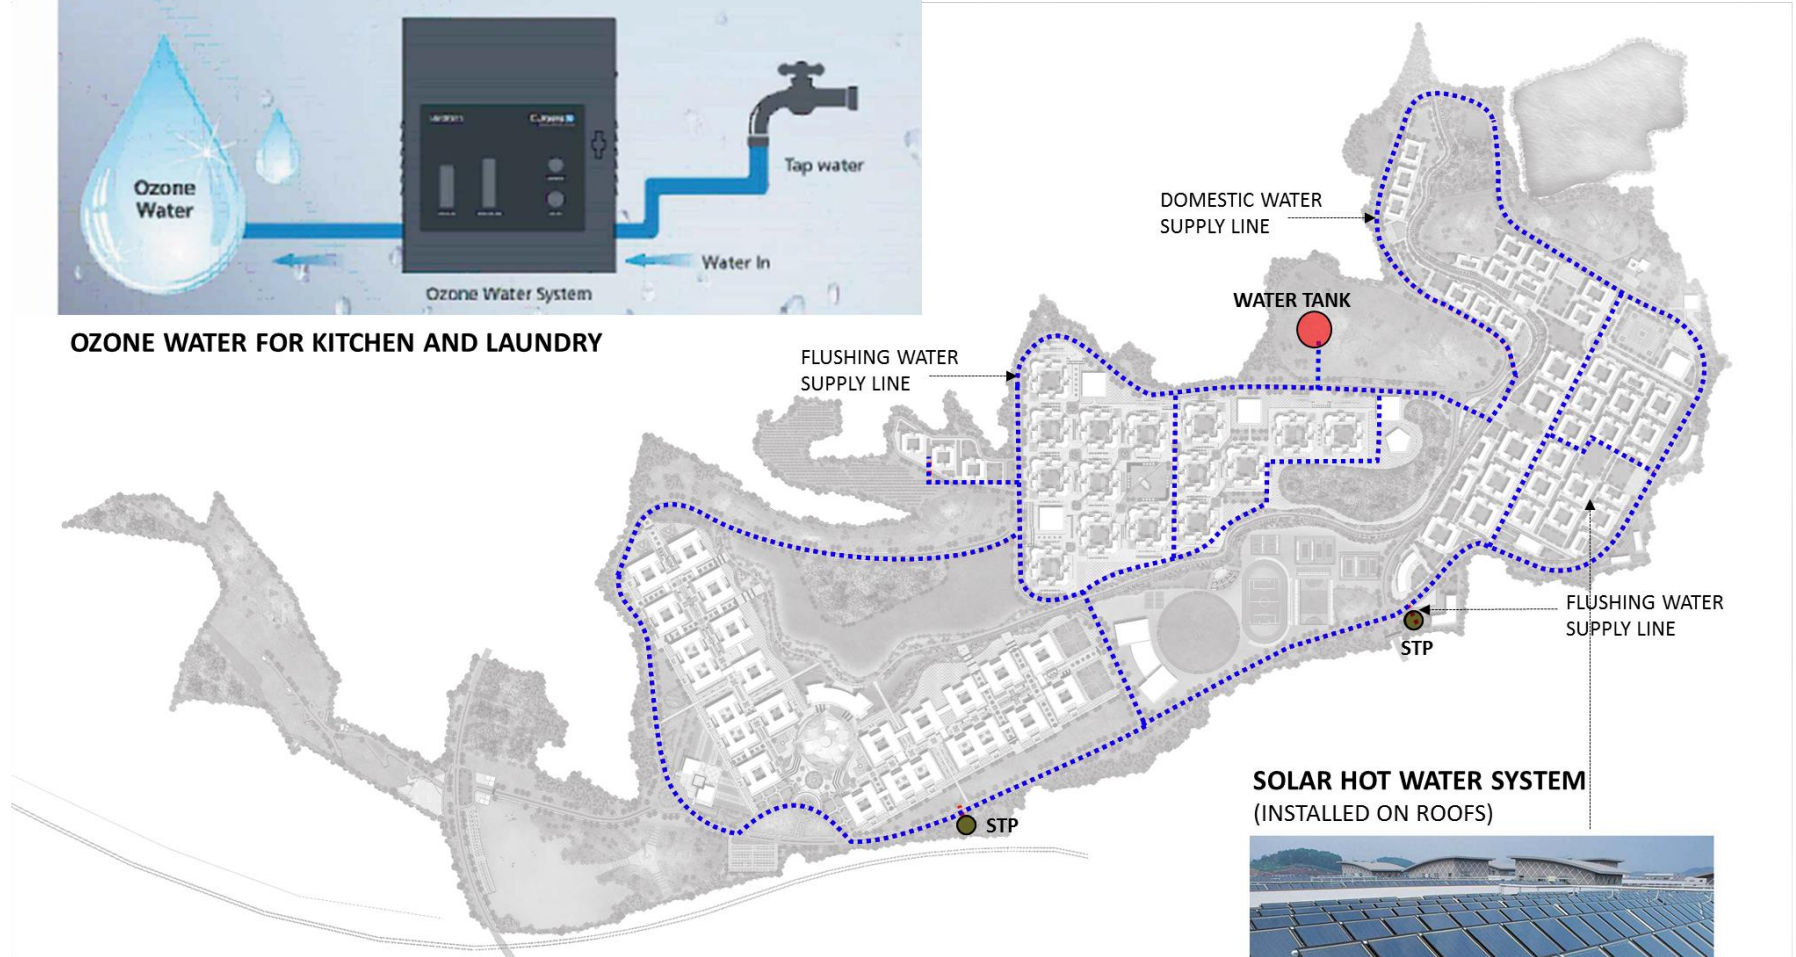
Ozone Water

Tap water

Water In

Ozone Water System

OZONE WATER FOR KITCHEN AND LAUNDRY

DOMESTIC WATER SUPPLY LINE

WATER TANK

FLUSHING WATER SUPPLY LINE

FLUSHING WATER SUPPLY LINE

STP

STP

SOLAR HOT WATER SYSTEM
(INSTALLED ON ROOFS)